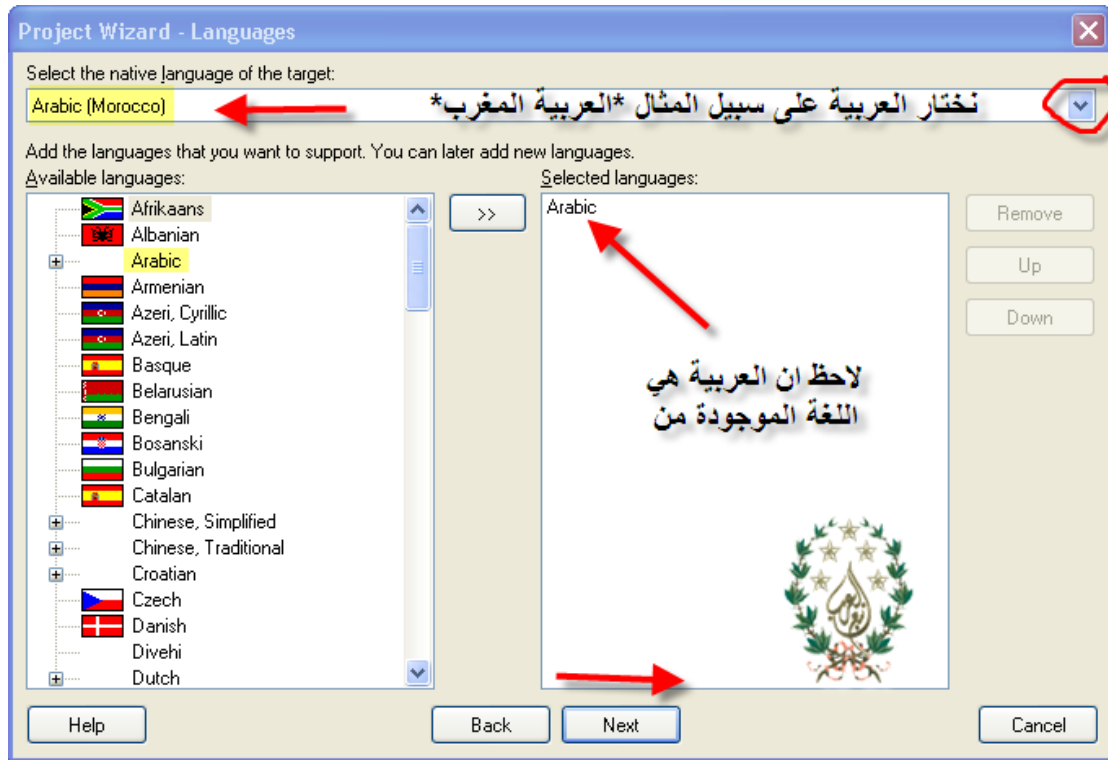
Project Wizard - Languages

Select the native language of the target:

Arabic (Morocco)

نختار العربية على سبيل المثال *العربية المغرب*

Add the languages that you want to support. You can later add new languages.

Available languages:

Afrikaans
Albanian
Arabic
Armenian
Azeri, Cyrillic
Azeri, Latin
Basque
Belarusian
Bengali
Bosanski
Bulgarian
Catalan
Chinese, Simplified
Chinese, Traditional
Croatian
Czech
Danish
Divehi
Dutch

>>

Selected languages:

Arabic

لاحظ ان العربية هي اللغة الموجودة من

Remove
Up
Down

Help
Back
Next
Cancel